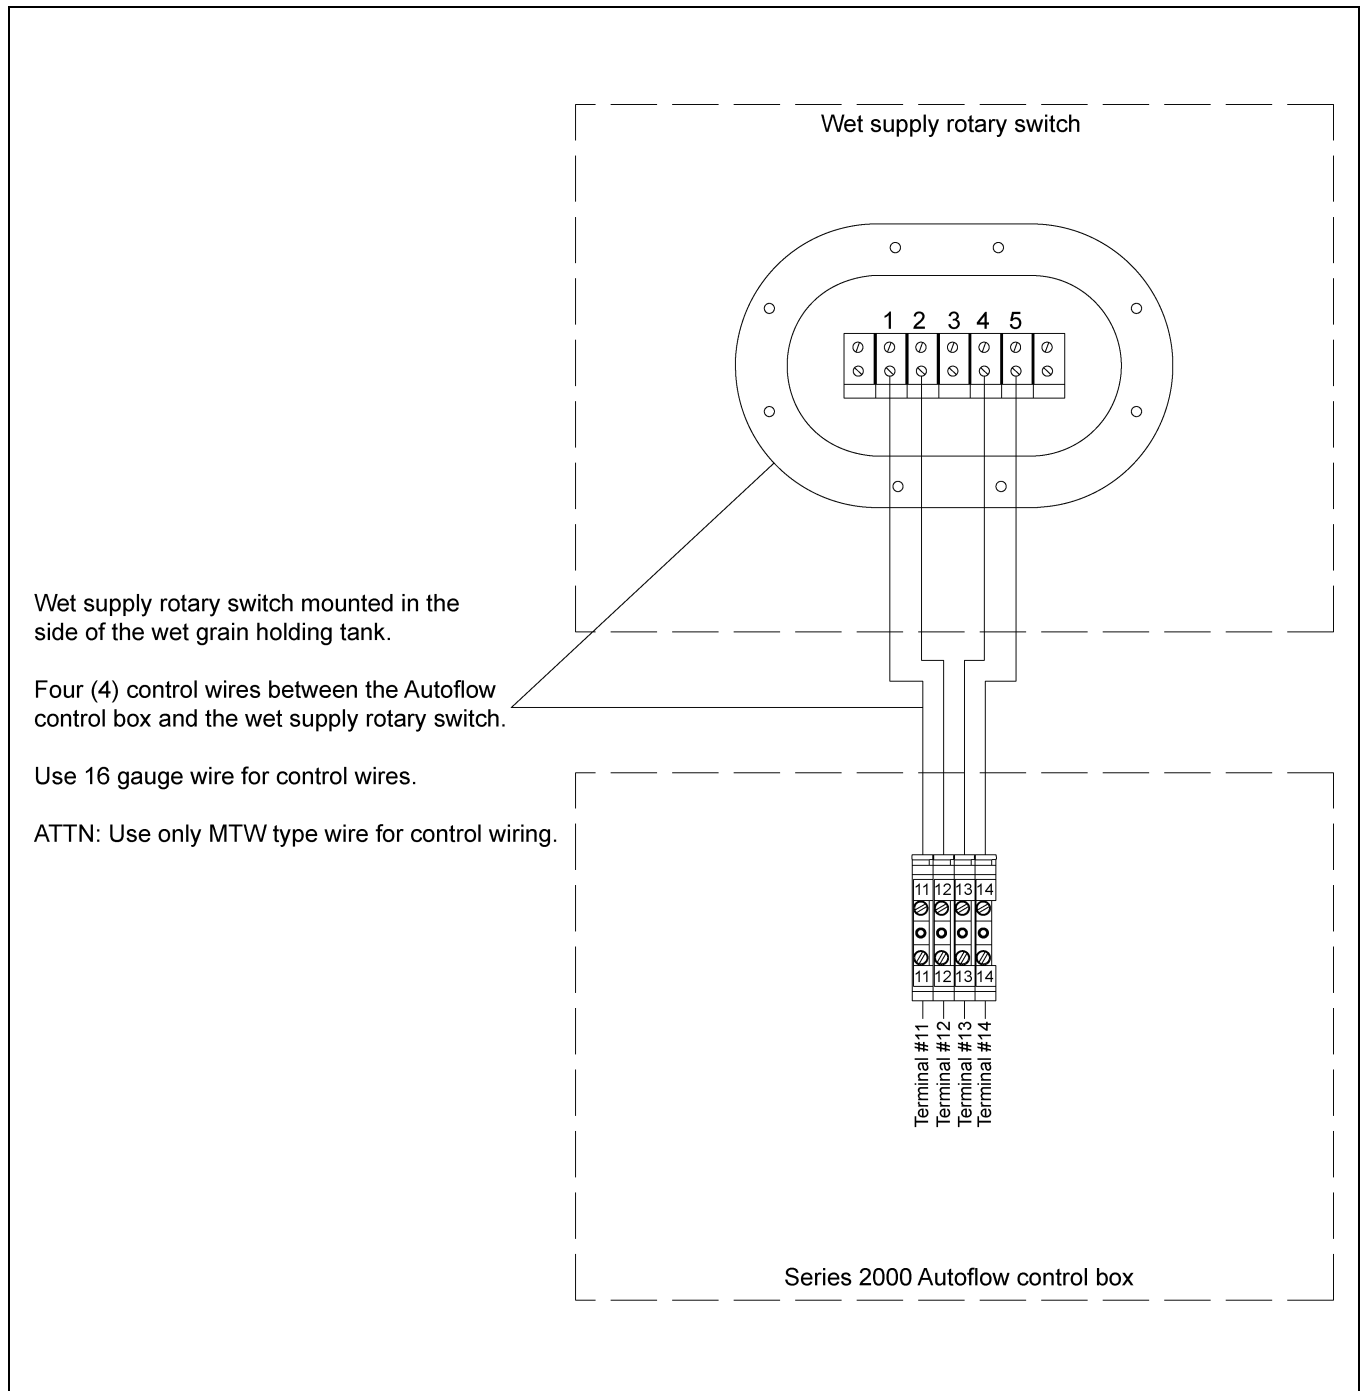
Wet supply rotary switch

1 2 3 4 5

Wet supply rotary switch mounted in the side of the wet grain holding tank.

Four (4) control wires between the Autoflow control box and the wet supply rotary switch.

Use 16 gauge wire for control wires.

ATTN: Use only MTW type wire for control wiring.

11 12 13 14

11 12 13 14

Terminal #11
Terminal #12
Terminal #13
Terminal #14

Series 2000 Autoflow control box